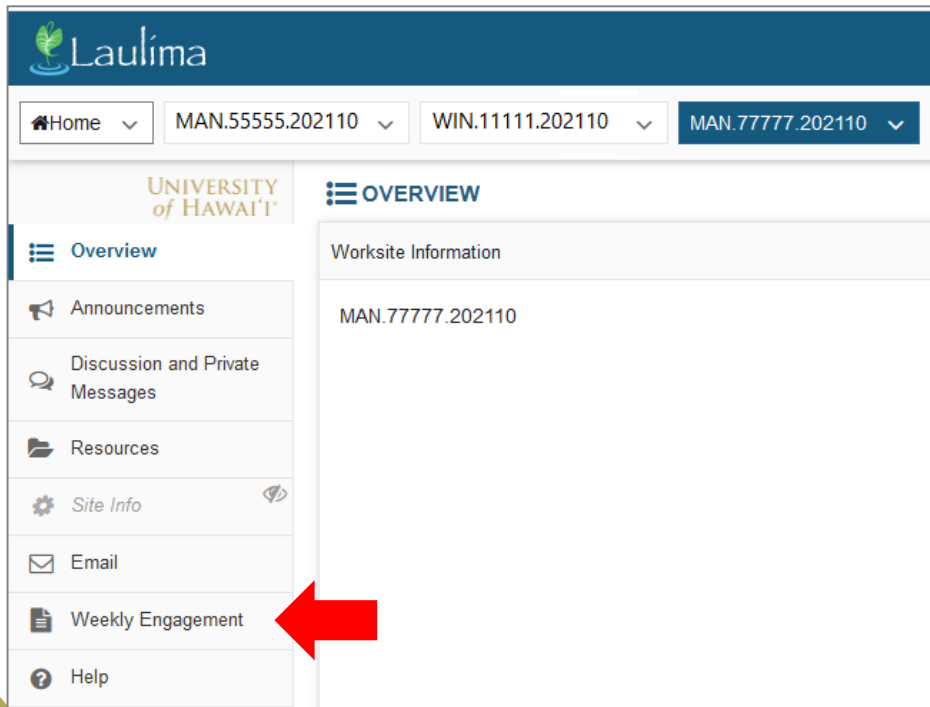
Laulima

Home
MAN.55555.202110
WIN.11111.202110
MAN.77777.202110

UNIVERSITY of HAWAI'I

Overview
Announcements
Discussion and Private Messages
Resources
Site Info
Email
Weekly Engagement
Help

OVERVIEW

Worksite Information

MAN.77777.202110